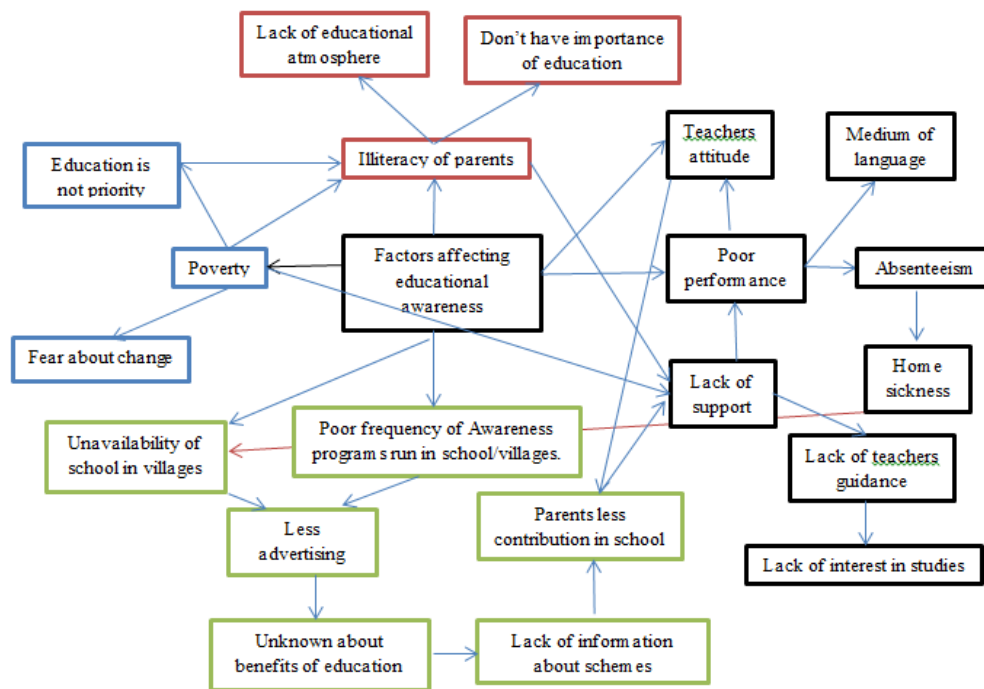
Lack of educational atmosphere

Don't have importance of education

Education is not priority

Illiteracy of parents

Teachers attitude

Medium of language

Poverty

Factors affecting educational awareness

Poor performance

Absenteeism

Fear about change

Home sickness

Lack of support

Unavailability of school in villages

Poor frequency of Awareness programs run in school/villages.

Lack of teachers guidance

Less advertising

Parents less contribution in school

Lack of interest in studies

Unknown about benefits of education

Lack of information about schemes